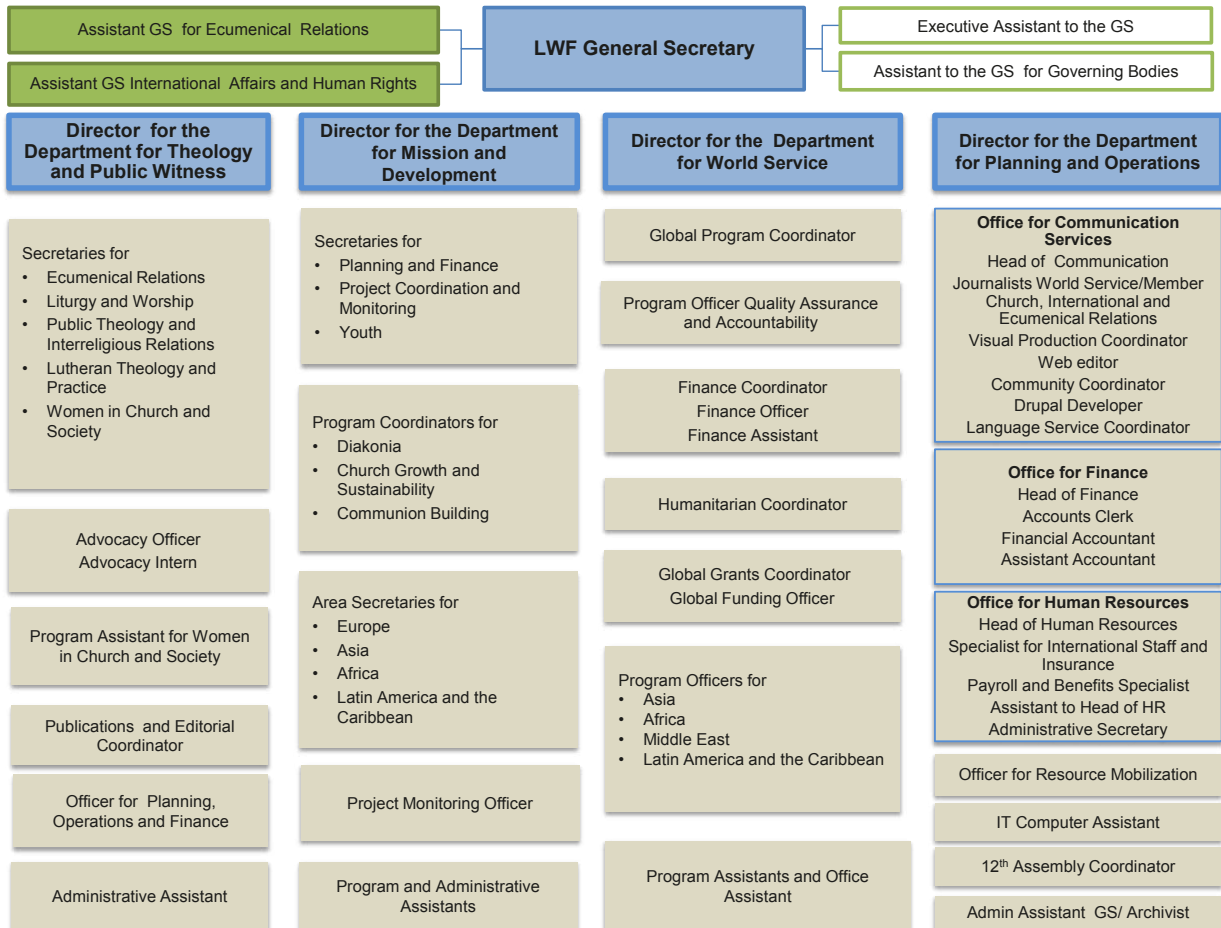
Assistant GS for Ecumenical Relations

Assistant GS International Affairs and Human Rights

LWF General Secretary

Executive Assistant to the GS

Assistant to the GS for Governing Bodies

Director for the Department for Theology and Public Witness

Secretaries for
- Ecumenical Relations
- Liturgy and Worship
- Public Theology and Interreligious Relations
- Lutheran Theology and Practice
- Women in Church and Society

Advocacy Officer
Advocacy Intern

Program Assistant for Women in Church and Society

Publications and Editorial Coordinator

Officer for Planning, Operations and Finance

Administrative Assistant

Director for the Department for Mission and Development

Secretaries for
- Planning and Finance
- Project Coordination and Monitoring
- Youth

Program Coordinators for
- Diakonia
- Church Growth and Sustainability
- Communion Building

Area Secretaries for
- Europe
- Asia
- Africa
- Latin America and the Caribbean

Project Monitoring Officer

Program and Administrative Assistants

Director for the Department for World Service

Global Program Coordinator

Program Officer Quality Assurance and Accountability

Finance Coordinator
Finance Officer
Finance Assistant

Humanitarian Coordinator

Global Grants Coordinator
Global Funding Officer

Program Officers for
- Asia
- Africa
- Middle East
- Latin America and the Caribbean

Program Assistants and Office Assistant

Director for the Department for Planning and Operations

Office for Communication Services
Head of Communication
Journalists World Service/Member Church, International and Ecumenical Relations
Visual Production Coordinator
Web editor
Community Coordinator
Drupal Developer
Language Service Coordinator

Office for Finance
Head of Finance
Accounts Clerk
Financial Accountant
Assistant Accountant

Office for Human Resources
Head of Human Resources
Specialist for International Staff and Insurance
Payroll and Benefits Specialist
Assistant to Head of HR
Administrative Secretary

Officer for Resource Mobilization

IT Computer Assistant

12$^{th}$ Assembly Coordinator

Admin Assistant GS/ Archivist